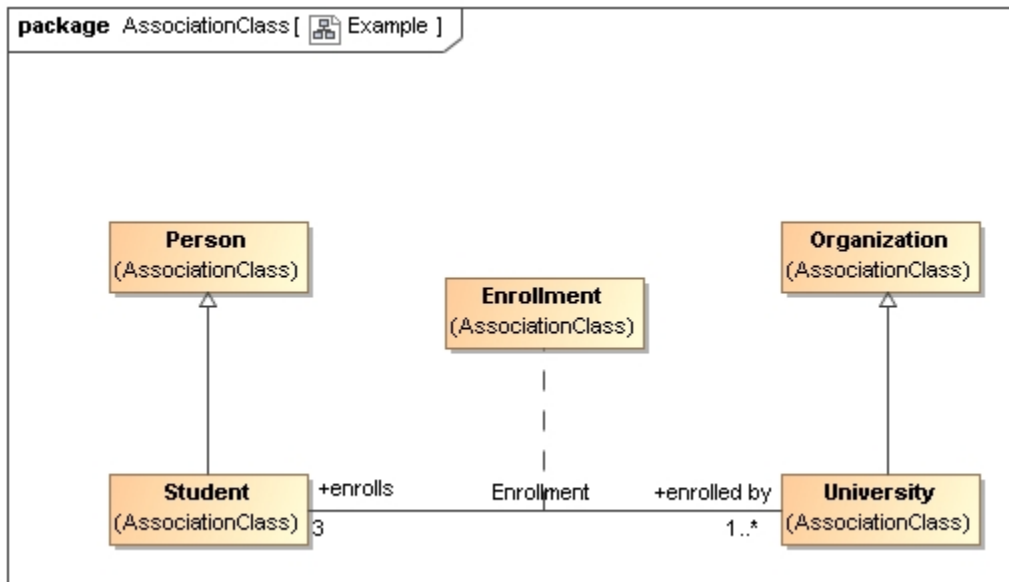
package AssociationClass [ Example ]

Person
(AssociationClass)

Enrollment
(AssociationClass)

Organization
(AssociationClass)

Student
(AssociationClass)

+enrolls

3

Enrollment

+enrolled by

1..*

University
(AssociationClass)